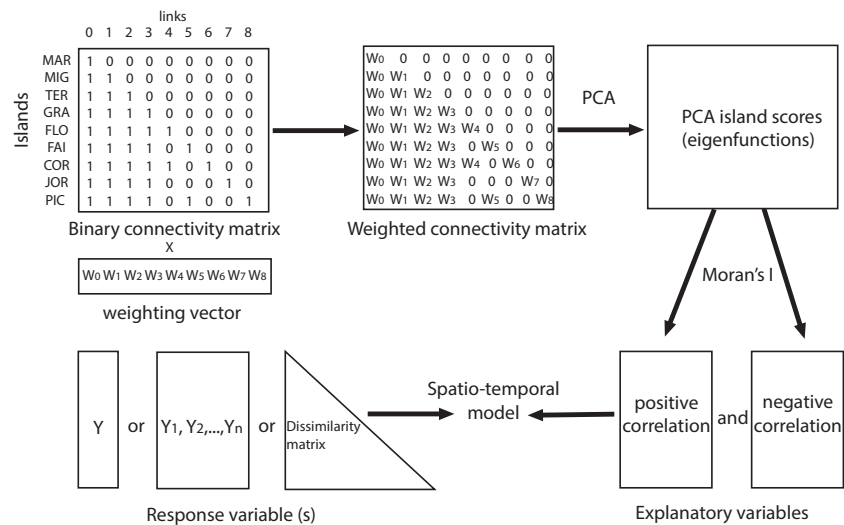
links

| | 0 | 1 | 2 | 3 | 4 | 5 | 6 | 7 | 8 |
|---|---|---|---|---|---|---|---|---|---|
| MAR | 1 | 0 | 0 | 0 | 0 | 0 | 0 | 0 | 0 |
| MIG | 1 | 1 | 0 | 0 | 0 | 0 | 0 | 0 | 0 |
| TER | 1 | 1 | 1 | 0 | 0 | 0 | 0 | 0 | 0 |
| GRA | 1 | 1 | 1 | 1 | 0 | 0 | 0 | 0 | 0 |
| FLO | 1 | 1 | 1 | 1 | 1 | 0 | 0 | 0 | 0 |
| FAI | 1 | 1 | 1 | 1 | 0 | 1 | 0 | 0 | 0 |
| COR | 1 | 1 | 1 | 1 | 1 | 0 | 1 | 0 | 0 |
| JOR | 1 | 1 | 1 | 1 | 0 | 0 | 0 | 1 | 0 |
| PIC | 1 | 1 | 1 | 1 | 0 | 1 | 0 | 0 | 1 |

Islands

Binary connectivity matrix

X

$W_0\ W_1\ W_2\ W_3\ W_4\ W_5\ W_6\ W_7\ W_8$

weighting vector

| | | | | | | | | |
|---|---|---|---|---|---|---|---|---|
| $W_0$ | 0 | 0 | 0 | 0 | 0 | 0 | 0 | 0 |
| $W_0$ | $W_1$ | 0 | 0 | 0 | 0 | 0 | 0 | 0 |
| $W_0$ | $W_1$ | $W_2$ | 0 | 0 | 0 | 0 | 0 | 0 |
| $W_0$ | $W_1$ | $W_2$ | $W_3$ | 0 | 0 | 0 | 0 | 0 |
| $W_0$ | $W_1$ | $W_2$ | $W_3$ | $W_4$ | 0 | 0 | 0 | 0 |
| $W_0$ | $W_1$ | $W_2$ | $W_3$ | 0 | $W_5$ | 0 | 0 | 0 |
| $W_0$ | $W_1$ | $W_2$ | $W_3$ | $W_4$ | 0 | $W_6$ | 0 | 0 |
| $W_0$ | $W_1$ | $W_2$ | $W_3$ | 0 | 0 | 0 | $W_7$ | 0 |
| $W_0$ | $W_1$ | $W_2$ | $W_3$ | 0 | $W_5$ | 0 | 0 | $W_8$ |

Weighted connectivity matrix

PCA

PCA island scores (eigenfunctions)

Moran's I

Y or $Y_1, Y_2,...,Y_n$ or Dissimilarity matrix

Response variable (s)

Spatio-temporal model

positive correlation and negative correlation

Explanatory variables